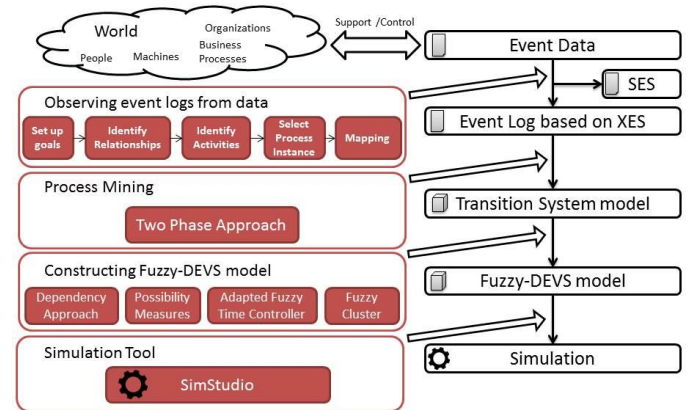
World
Organizations
People
Machines
Business Processes
Support /Control
Event Data
SES
Observing event logs from data
Set up goals
Identify Relationships
Identify Activities
Select Process Instance
Mapping
Event Log based on XES
Process Mining
Two Phase Approach
Transition System model
Constructing Fuzzy-DEVS model
Dependency Approach
Possibility Measures
Adapted Fuzzy Time Controller
Fuzzy Cluster
Fuzzy-DEVS model
Simulation Tool
SimStudio
Simulation